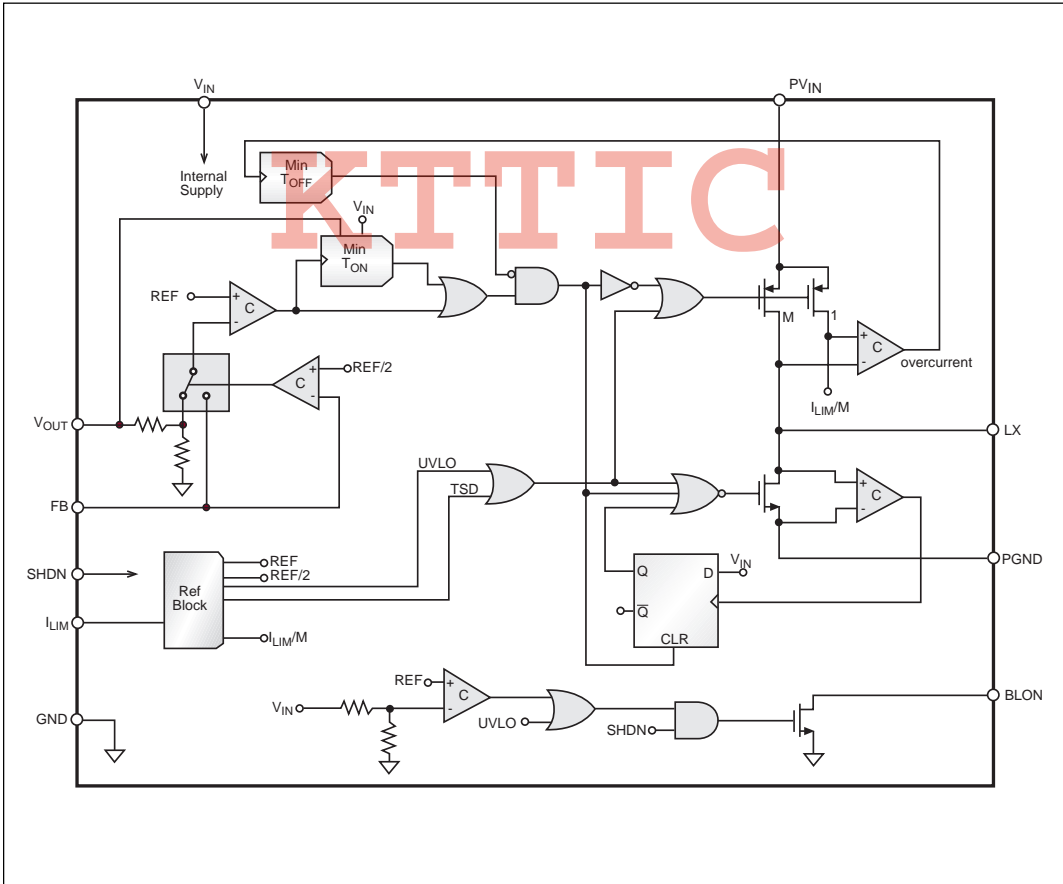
$V_{IN}$

$PV_{IN}$

Internal Supply

Min $T_{OFF}$

KTTIC

$V_{IN}$

Min $T_{ON}$

REF

C

+

-

M

1

+

C

-

overcurrent

$I_{LIM}/M$

C

+

-

REF/2

$V_{OUT}$

LX

UVLO

TSD

C

+

-

FB

SHDN

Ref Block

REF

REF/2

Q

D

$V_{IN}$

PGND

$\overline{Q}$

$I_{LIM}$

$I_{LIM}/M$

CLR

REF

C

+

-

BLON

$V_{IN}$

UVLO

SHDN

GND